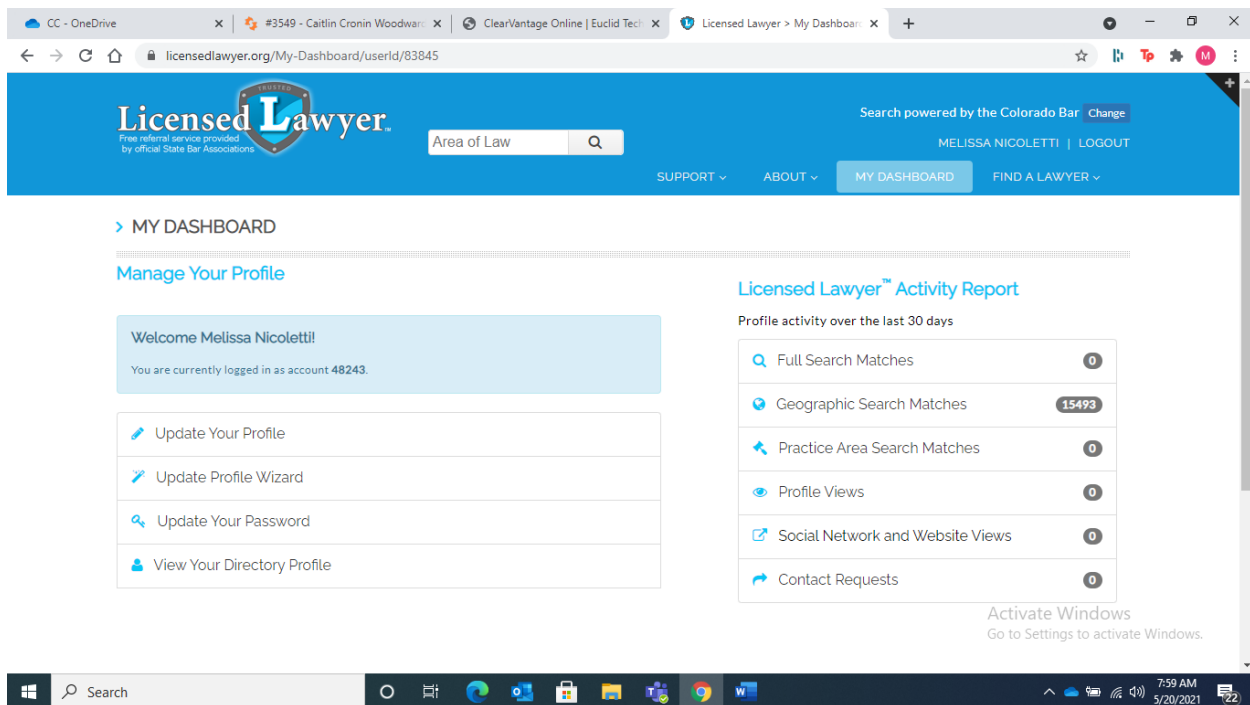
CC - OneDrive
#3549 - Caitlin Cronin Woodwar
ClearVantage Online | Euclid Tech
Licensed Lawyer > My Dashboar
licensedlawyer.org/My-Dashboard/userId/83845

TRUSTED
Licensed Lawyer.
Free referral service provided by official State Bar Associations

Area of Law

Search powered by the Colorado Bar Change
MELISSA NICOLETTI | LOGOUT
SUPPORT ABOUT MY DASHBOARD FIND A LAWYER

> MY DASHBOARD

Manage Your Profile

Welcome Melissa Nicoletti!
You are currently logged in as account 48243.

Update Your Profile
Update Profile Wizard
Update Your Password
View Your Directory Profile

Licensed Lawyer™ Activity Report
Profile activity over the last 30 days

| | |
|---|---|
| Full Search Matches | 0 |
| Geographic Search Matches | 15493 |
| Practice Area Search Matches | 0 |
| Profile Views | 0 |
| Social Network and Website Views | 0 |
| Contact Requests | 0 |

Activate Windows
Go to Settings to activate Windows.

Search
7:59 AM
5/20/2021
22